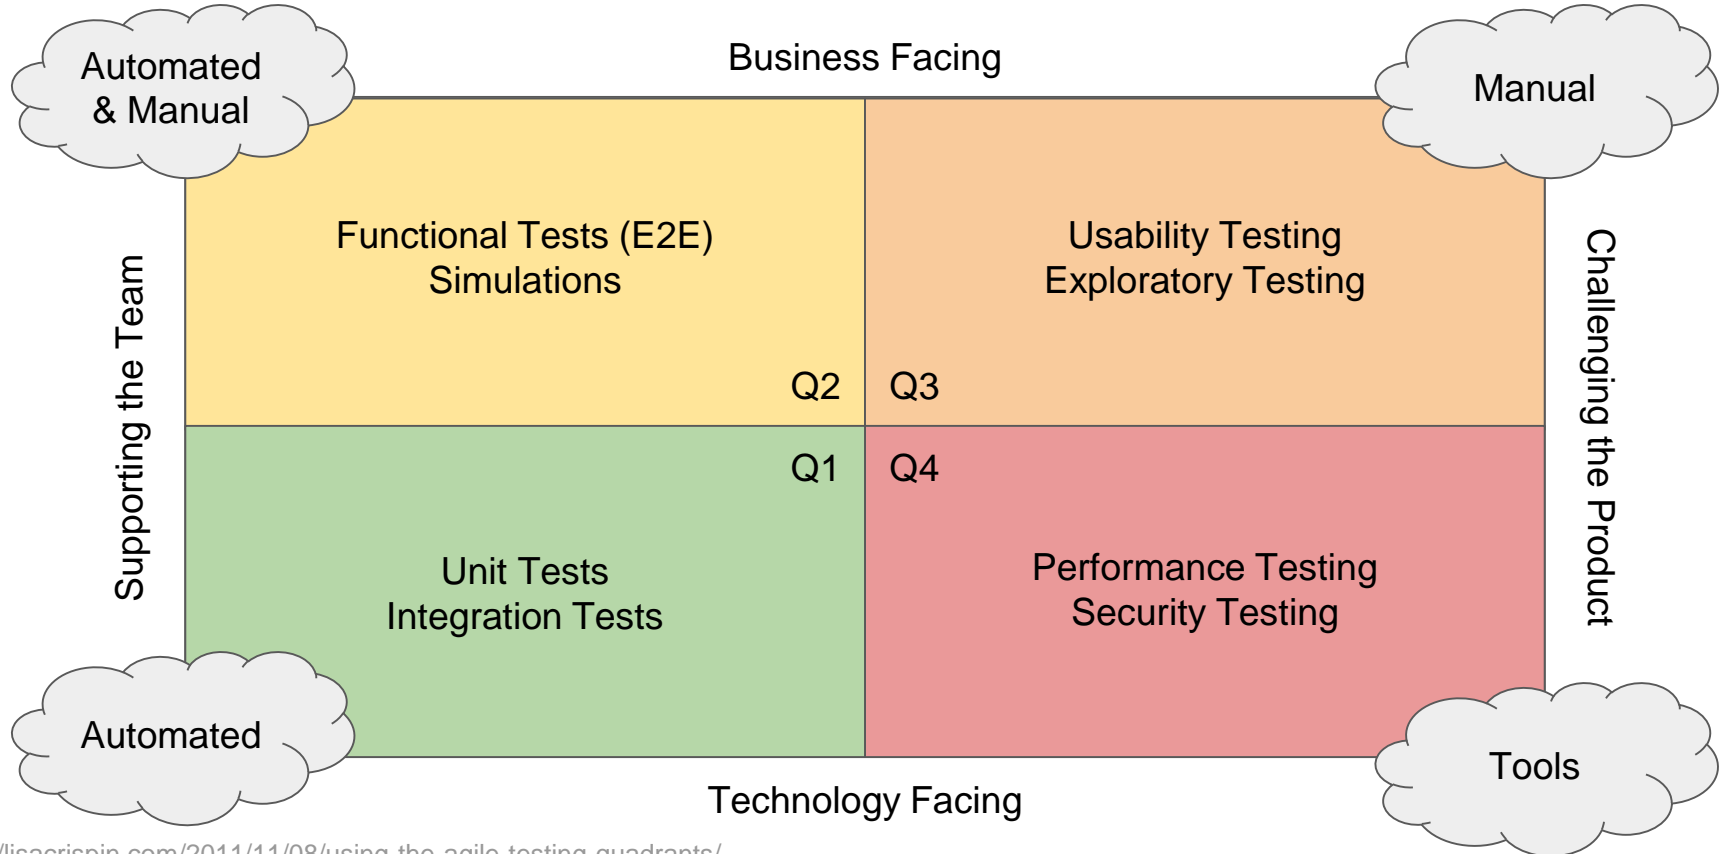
Automated & Manual

Business Facing

Manual

Supporting the Team

Functional Tests (E2E)
Simulations

Q2

Q3

Usability Testing
Exploratory Testing

Challenging the Product

Q1

Q4

Unit Tests
Integration Tests

Performance Testing
Security Testing

Automated

Technology Facing

Tools

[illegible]lisacrispin.com/2011/11/08/using-the-agile-testing-quadrants/